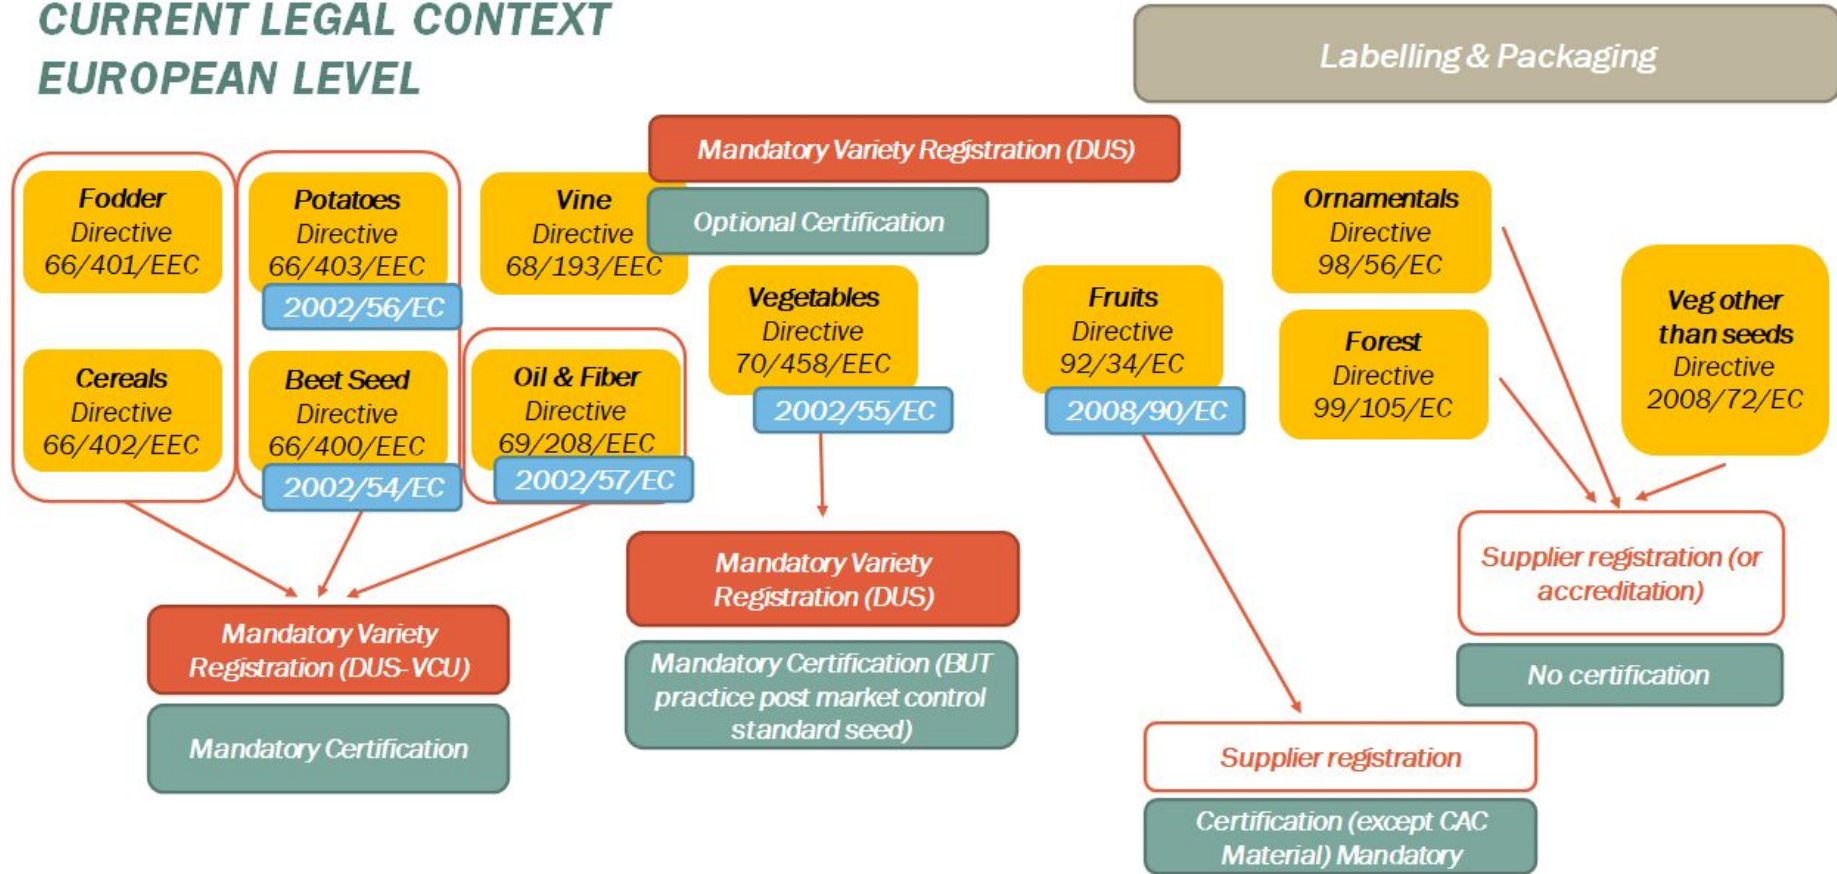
CURRENT LEGAL CONTEXT
EUROPEAN LEVEL

Labelling & Packaging

Mandatory Variety Registration (DUS)

Optional Certification

Fodder Directive 66/401/EEC

Cereals Directive 66/402/EEC

Potatoes Directive 66/403/EEC

2002/56/EC

Beet Seed Directive 66/400/EEC

2002/54/EC

Vine Directive 68/193/EEC

Oil & Fiber Directive 69/208/EEC

2002/57/EC

Vegetables Directive 70/458/EEC

2002/55/EC

Fruits Directive 92/34/EC

2008/90/EC

Ornamentals Directive 98/56/EC

Forest Directive 99/105/EC

Veg other than seeds Directive 2008/72/EC

Mandatory Variety Registration (DUS-VCU)

Mandatory Certification

Mandatory Variety Registration (DUS)

Mandatory Certification (BUT practice post market control standard seed)

Supplier registration (or accreditation)

No certification

Supplier registration

Certification (except CAC Material) Mandatory